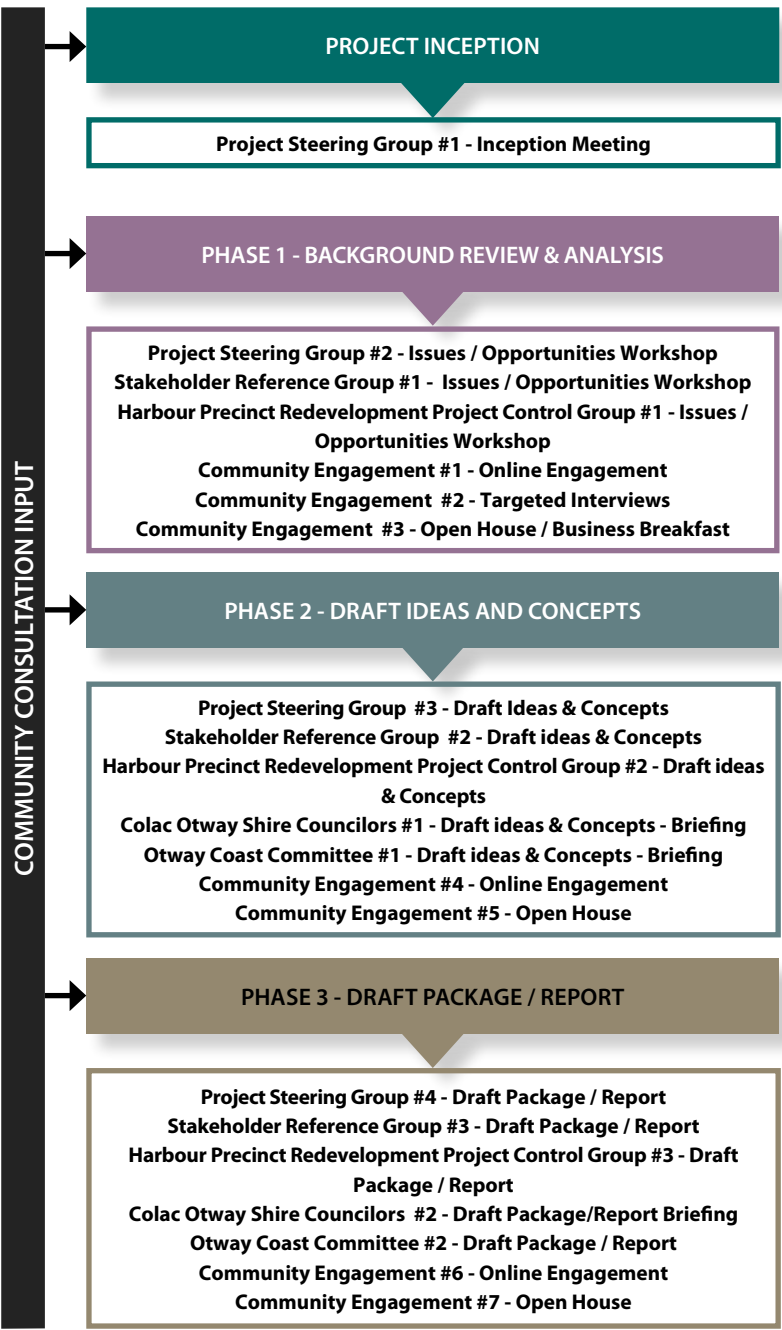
COMMUNITY CONSULTATION INPUT

PROJECT INCEPTION

Project Steering Group #1 - Inception Meeting

PHASE 1 - BACKGROUND REVIEW & ANALYSIS

Project Steering Group #2 - Issues / Opportunities Workshop
Stakeholder Reference Group #1 - Issues / Opportunities Workshop
Harbour Precinct Redevelopment Project Control Group #1 - Issues / Opportunities Workshop
Community Engagement #1 - Online Engagement
Community Engagement #2 - Targeted Interviews
Community Engagement #3 - Open House / Business Breakfast

PHASE 2 - DRAFT IDEAS AND CONCEPTS

Project Steering Group #3 - Draft Ideas & Concepts
Stakeholder Reference Group #2 - Draft ideas & Concepts
Harbour Precinct Redevelopment Project Control Group #2 - Draft ideas & Concepts
Colac Otway Shire Councilors #1 - Draft ideas & Concepts - Briefing
Otway Coast Committee #1 - Draft ideas & Concepts - Briefing
Community Engagement #4 - Online Engagement
Community Engagement #5 - Open House

PHASE 3 - DRAFT PACKAGE / REPORT

Project Steering Group #4 - Draft Package / Report
Stakeholder Reference Group #3 - Draft Package / Report
Harbour Precinct Redevelopment Project Control Group #3 - Draft Package / Report
Colac Otway Shire Councilors #2 - Draft Package/Report Briefing
Otway Coast Committee #2 - Draft Package / Report
Community Engagement #6 - Online Engagement
Community Engagement #7 - Open House